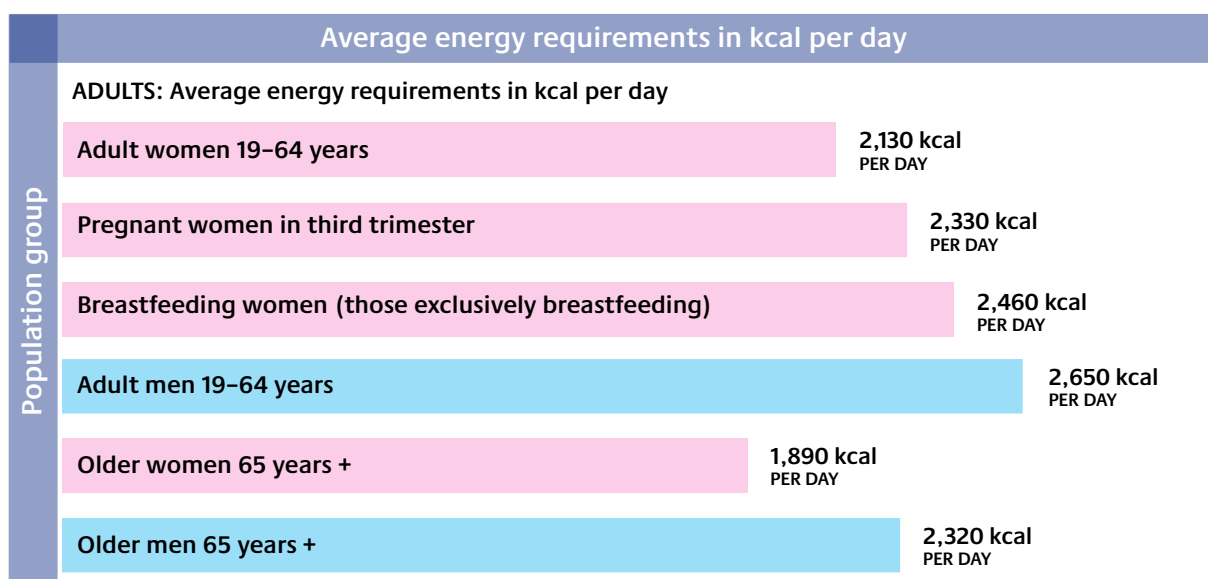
Average energy requirements in kcal per day

Population group

ADULTS: Average energy requirements in kcal per day

Adult women 19–64 years 2,130 kcal PER DAY

Pregnant women in third trimester 2,330 kcal PER DAY

Breastfeeding women (those exclusively breastfeeding) 2,460 kcal PER DAY

Adult men 19–64 years 2,650 kcal PER DAY

Older women 65 years + 1,890 kcal PER DAY

Older men 65 years + 2,320 kcal PER DAY